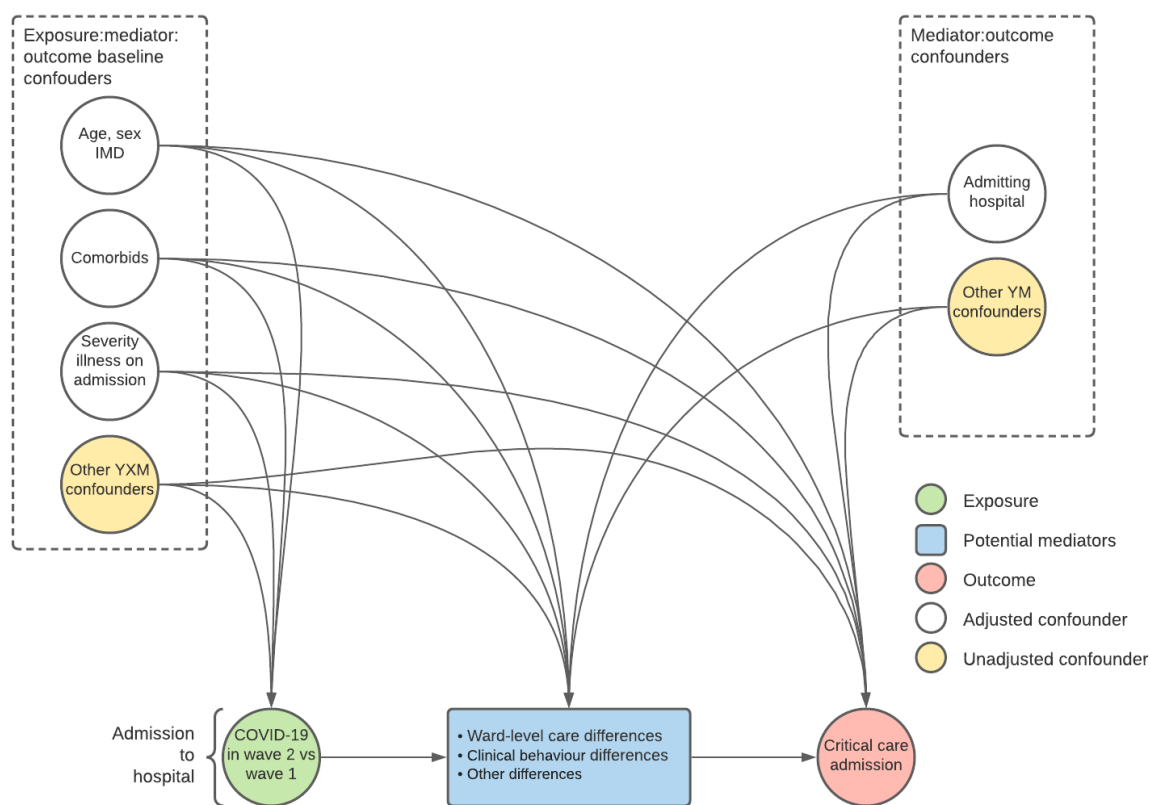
Exposure:mediator: outcome baseline confounders

Age, sex IMD

Comorbids

Severity illness on admission

Other YXM confounders

Mediator:outcome confounders

Admitting hospital

Other YM confounders

Exposure

Potential mediators

Outcome

Adjusted confounder

Unadjusted confounder

Admission to hospital

COVID-19 in wave 2 vs wave 1

• Ward-level care differences
• Clinical behaviour differences
• Other differences

Critical care admission